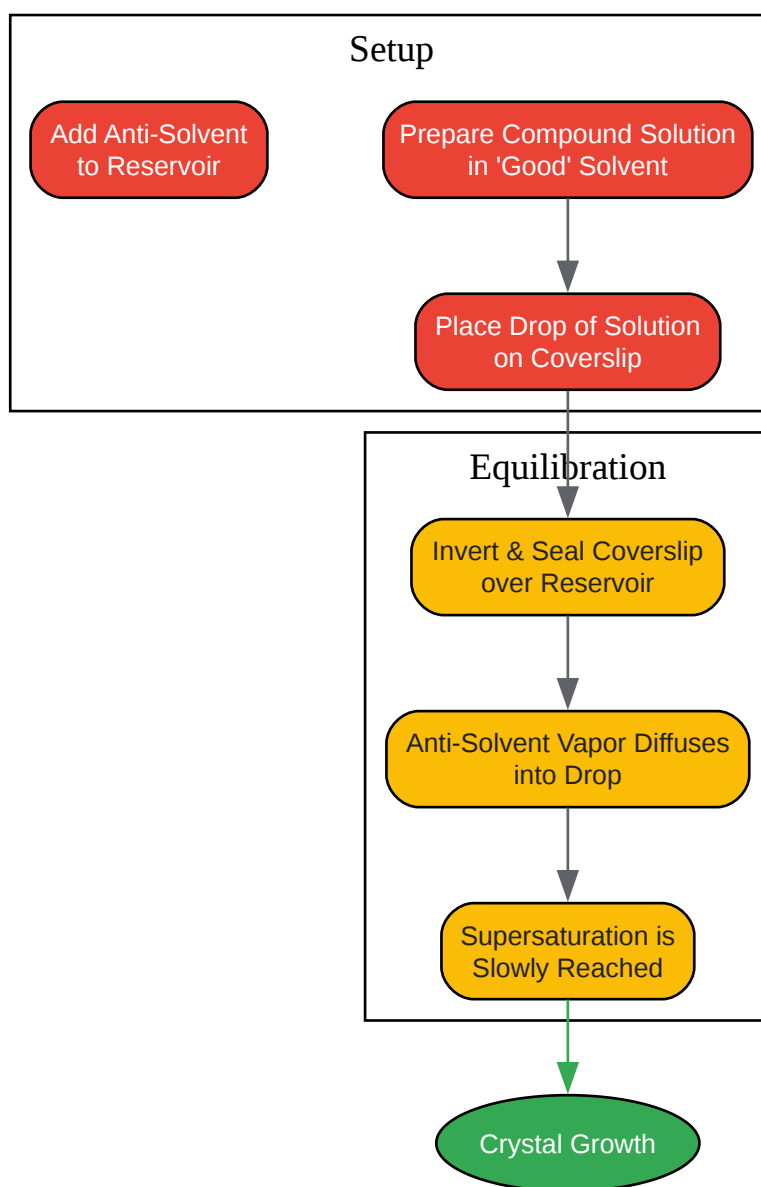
Setup

Add Anti-Solvent to Reservoir

Prepare Compound Solution in 'Good' Solvent

Place Drop of Solution on Coverslip

Equilibration

Invert & Seal Coverslip over Reservoir

Anti-Solvent Vapor Diffuses into Drop

Supersaturation is Slowly Reached

Crystal Growth